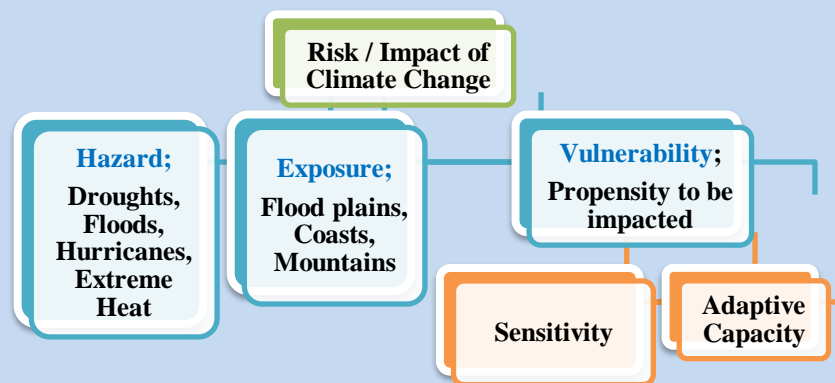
Risk / Impact of Climate Change

Hazard;

Droughts, Floods, Hurricanes, Extreme Heat

Exposure;

Flood plains, Coasts, Mountains

Vulnerability;

Propensity to be impacted

Sensitivity

Adaptive Capacity